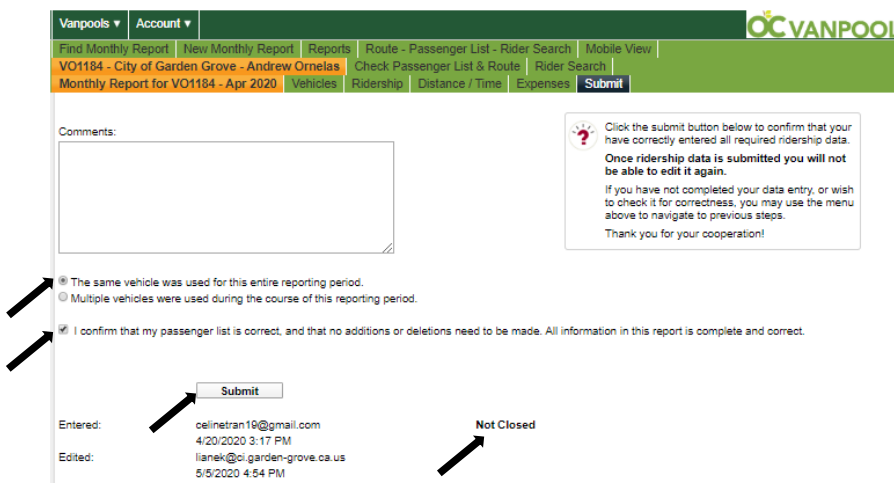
Vanpools ▾ Account ▾

OC VANPOOL

Find Monthly Report | New Monthly Report | Reports | Route - Passenger List - Rider Search | Mobile View

VO1184 - City of Garden Grove - Andrew Ornelas | Check Passenger List & Route | Rider Search

Monthly Report for VO1184 - Apr 2020 | Vehicles | Ridership | Distance / Time | Expenses | Submit

Comments:

Click the submit button below to confirm that your have correctly entered all required ridership data.

**Once ridership data is submitted you will not be able to edit it again.**

If you have not completed your data entry, or wish to check it for correctness, you may use the menu above to navigate to previous steps.

Thank you for your cooperation!

The same vehicle was used for this entire reporting period.

Multiple vehicles were used during the course of this reporting period.

I confirm that my passenger list is correct, and that no additions or deletions need to be made. All information in this report is complete and correct.

Submit

Entered: celinetran19@gmail.com
4/20/2020 3:17 PM

Not Closed

Edited: lianek@ci.garden-grove.ca.us
5/5/2020 4:54 PM